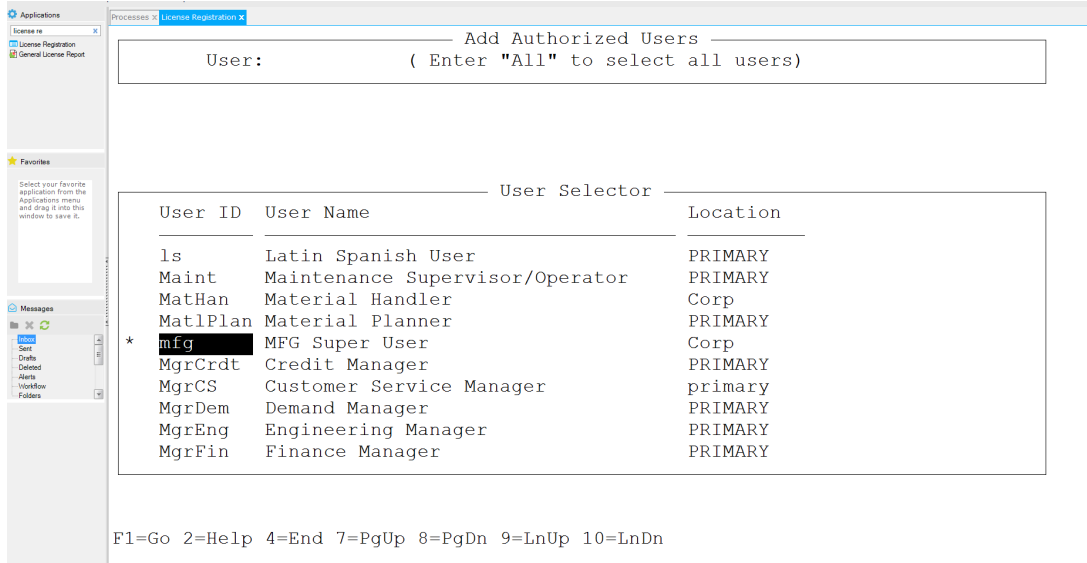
Applications

license re

License Registration
General License Report

Favorites

Select your favorite application from the Applications menu and drag it into this window to save it.

Messages

Inbox
Sent
Drafts
Deleted
Alerts
Workflow
Folders

Processes × License Registration ×

Add Authorized Users

User: ( Enter "All" to select all users)

User Selector

| | User ID | User Name | Location |
|---|---|---|---|
| | ls | Latin Spanish User | PRIMARY |
| | Maint | Maintenance Supervisor/Operator | PRIMARY |
| | MatHan | Material Handler | Corp |
| | MatlPlan | Material Planner | PRIMARY |
| * | mfg | MFG Super User | Corp |
| | MgrCrdt | Credit Manager | PRIMARY |
| | MgrCS | Customer Service Manager | primary |
| | MgrDem | Demand Manager | PRIMARY |
| | MgrEng | Engineering Manager | PRIMARY |
| | MgrFin | Finance Manager | PRIMARY |

F1=Go 2=Help 4=End 7=PgUp 8=PgDn 9=LnUp 10=LnDn